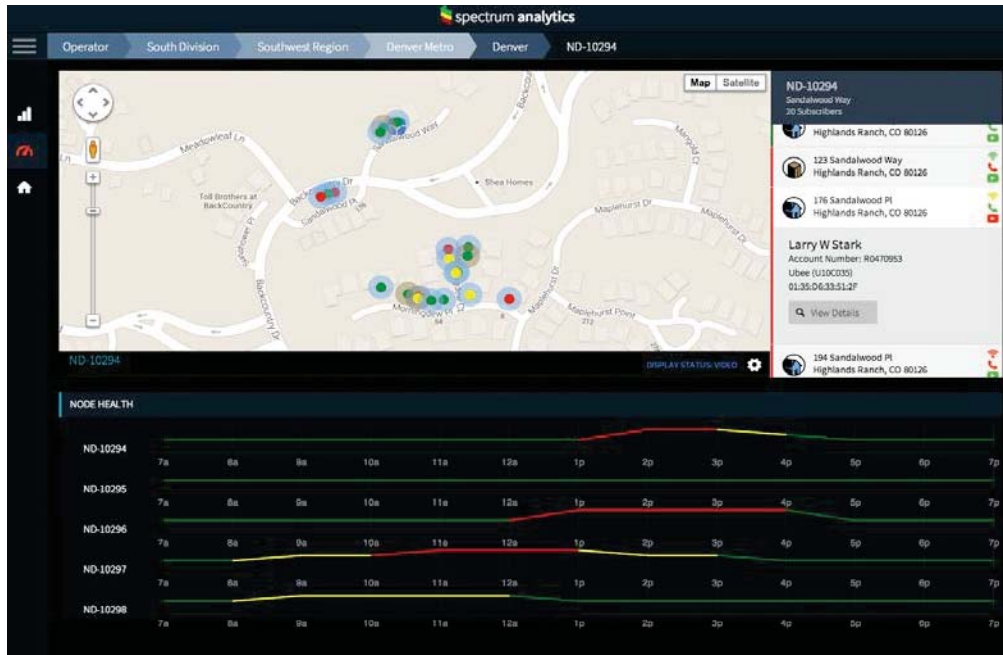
spectrum analytics

Operator South Division Southwest Region Denver Metro Denver ND-10294

Map Satellite

Meadowleaf Ln
Sandalwood Way
Backcountry
Toll Brothers at BackCountry
Sandalwood Pl
Shea Homes
Maplehurst Dr
Mangold Ct
Morningview Pl
Maplehurst Point

ND-10294
Sandalwood Way
20 Subscribers

Highlands Ranch, CO 80126

123 Sandalwood Way
Highlands Ranch, CO 80126

176 Sandalwood Pl
Highlands Ranch, CO 80126

Larry W Stark
Account Number: R0470953
Ubee (U10C035)
01:35:D6:33:51:2F

View Details

194 Sandalwood Pl
Highlands Ranch, CO 80126

ND-10294

DISPLAY STATUS: VIDEO

NODE HEALTH

ND-10294
7a 8a 9a 10a 11a 12a 1p 2p 3p 4p 5p 6p 7p
ND-10295
7a 8a 9a 10a 11a 12a 1p 2p 3p 4p 5p 6p 7p
ND-10296
7a 8a 9a 10a 11a 12a 1p 2p 3p 4p 5p 6p 7p
ND-10297
7a 8a 9a 10a 11a 12a 1p 2p 3p 4p 5p 6p 7p
ND-10298
7a 8a 9a 10a 11a 12a 1p 2p 3p 4p 5p 6p 7p